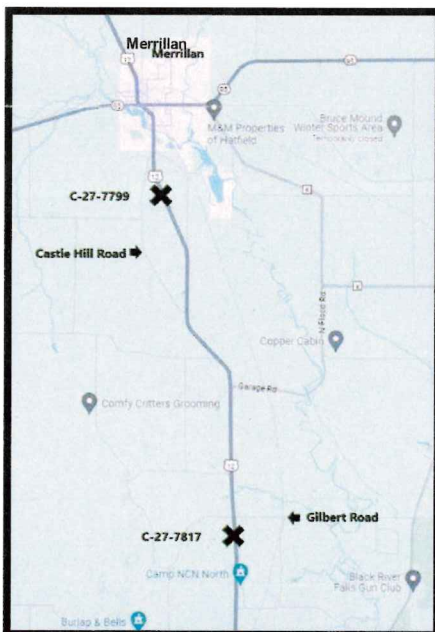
Merrillan
Merrillan

M&M Properties of Hatfield

Bruce Mound Winter Sports Area
Temporarily closed

C-27-7799

Castle Hill Road

N Flood Rd

Copper Cabin

Garage Rd

Comfy Critters Grooming

Gilbert Road

C-27-7817

Camp NCN North

Black River Falls Gun Club

Burlap & Bells